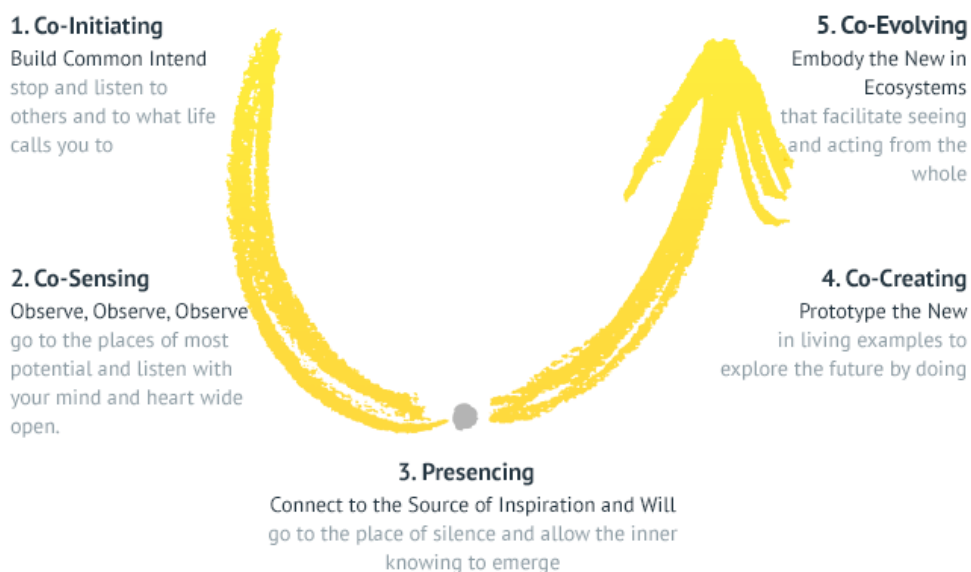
1. Co-Initiating
Build Common Intend
stop and listen to others and to what life calls you to

5. Co-Evolving
Embody the New in Ecosystems
that facilitate seeing and acting from the whole

2. Co-Sensing
Observe, Observe, Observe
go to the places of most potential and listen with your mind and heart wide open.

4. Co-Creating
Prototype the New
in living examples to explore the future by doing

3. Presencing
Connect to the Source of Inspiration and Will
go to the place of silence and allow the inner knowing to emerge